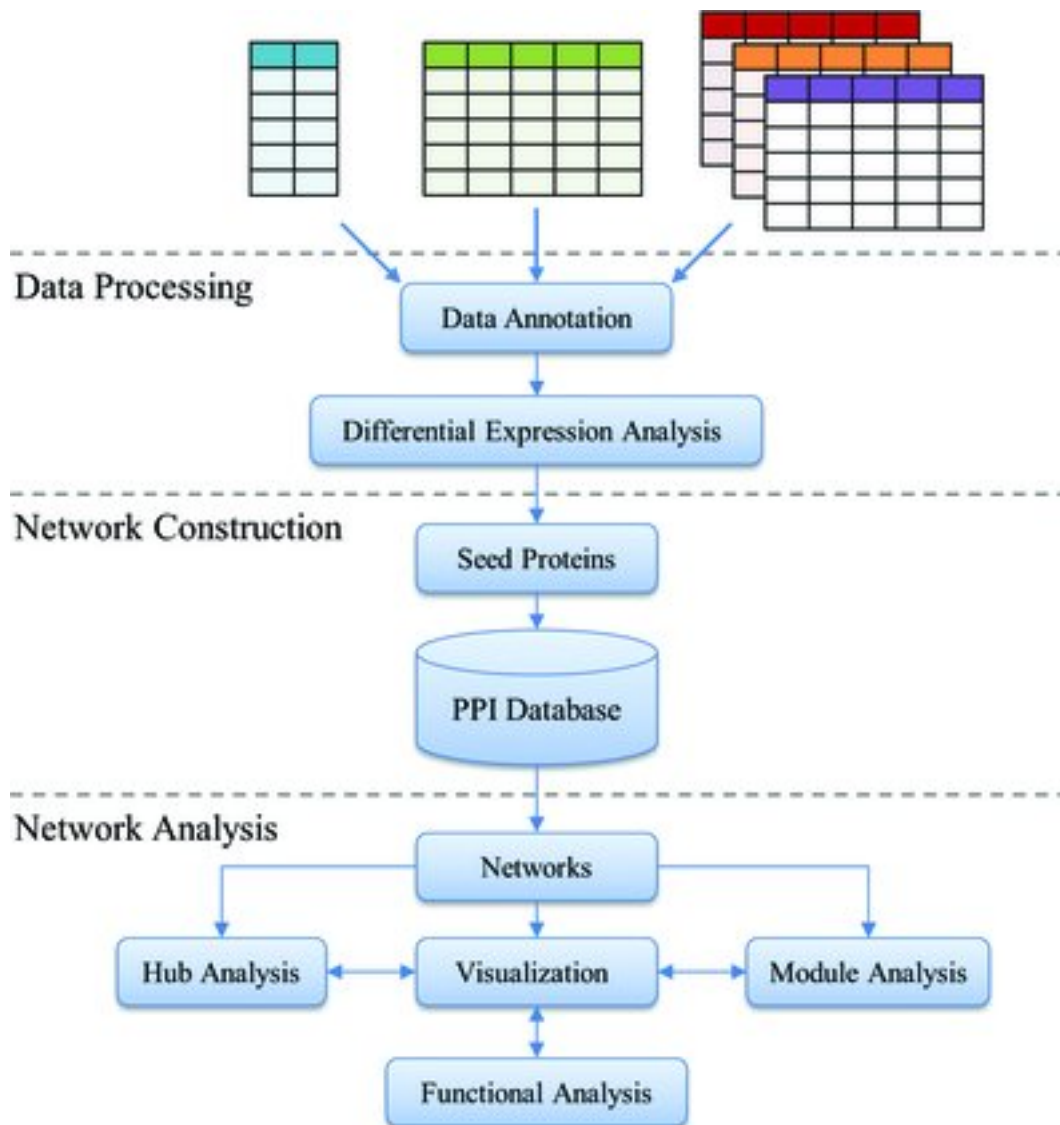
Data Processing

Data Annotation

Differential Expression Analysis

Network Construction

Seed Proteins

PPI Database

Network Analysis

Networks

Hub Analysis

Visualization

Module Analysis

Functional Analysis